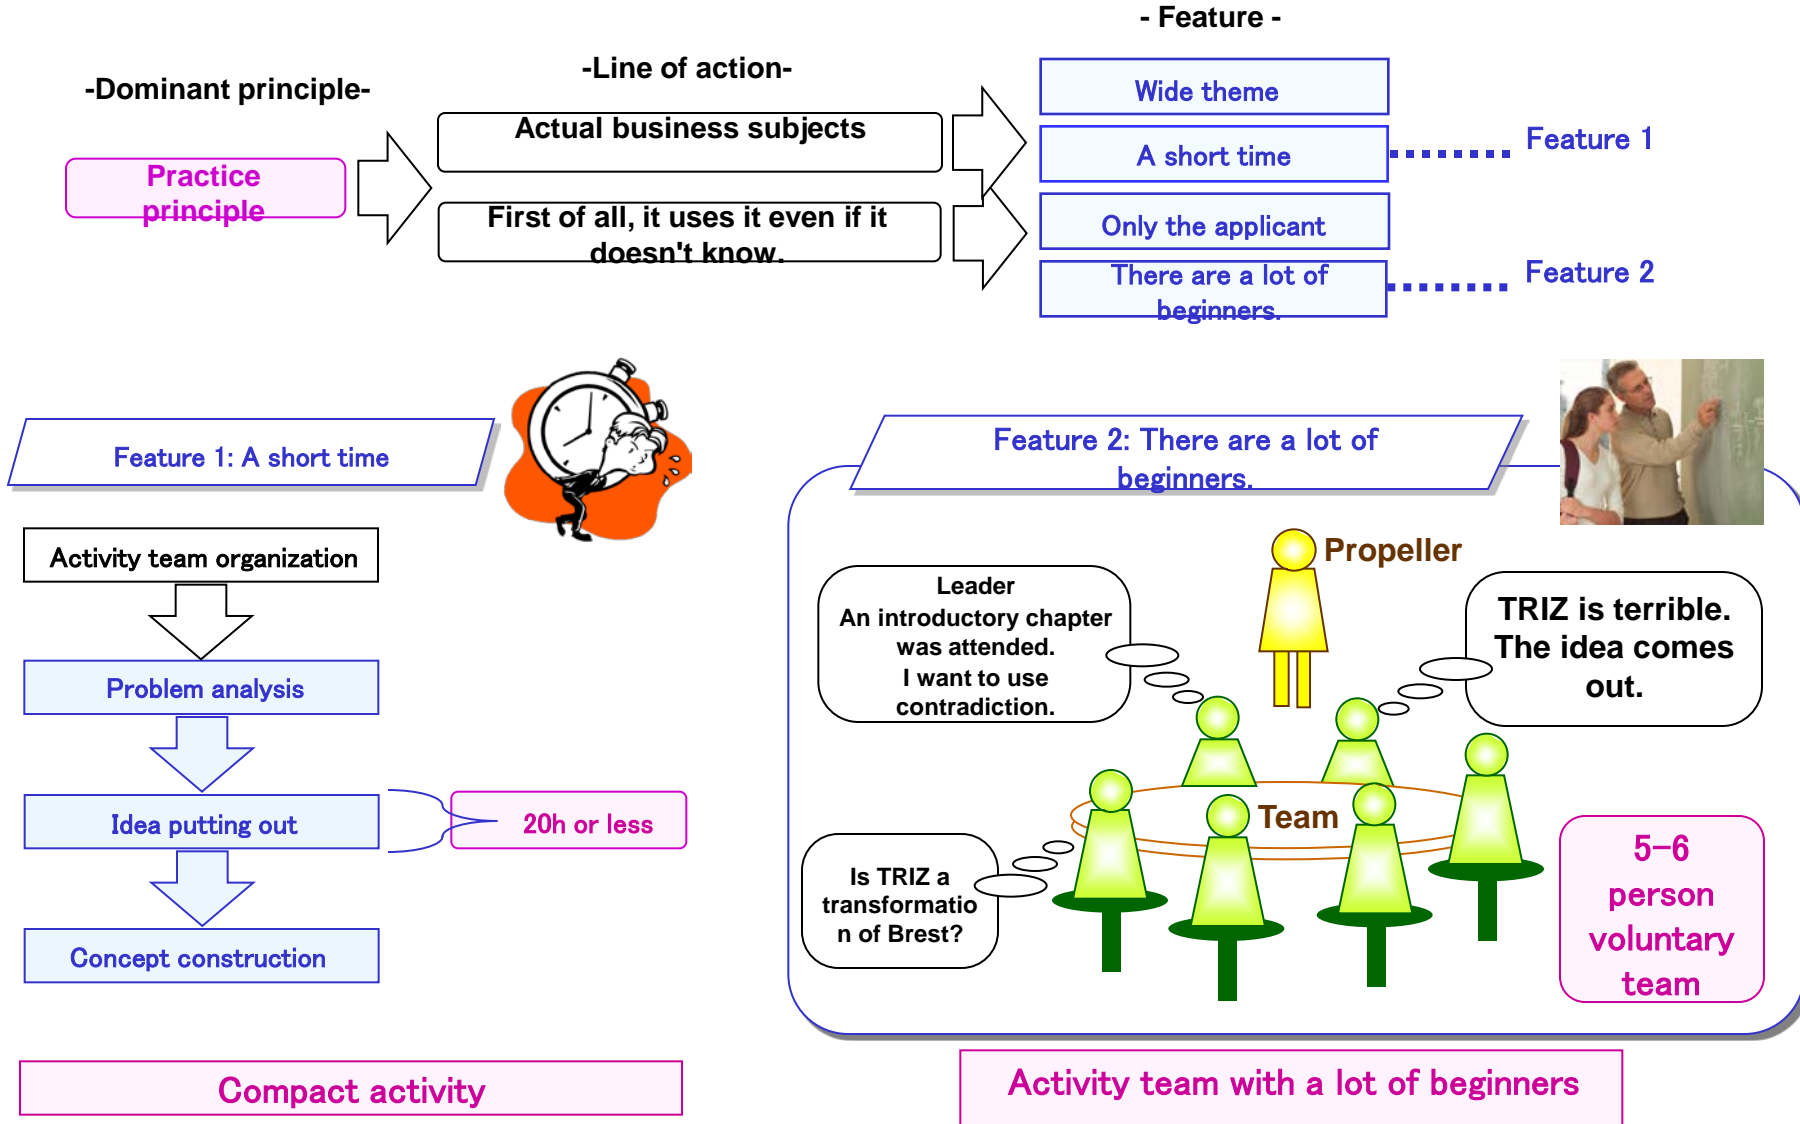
-Dominant principle-

Practice principle

-Line of action-

Actual business subjects

First of all, it uses it even if it doesn't know.

- Feature -

Wide theme

A short time

Only the applicant

There are a lot of beginners.

Feature 1

Feature 2

Feature 1: A short time

Activity team organization

Problem analysis

Idea putting out

20h or less

Concept construction

Compact activity

Feature 2: There are a lot of beginners.

Propeller

Leader
An introductory chapter was attended.
I want to use contradiction.

TRIZ is terrible. The idea comes out.

Team

Is TRIZ a transformation of Brest?

5-6 person voluntary team

Activity team with a lot of beginners